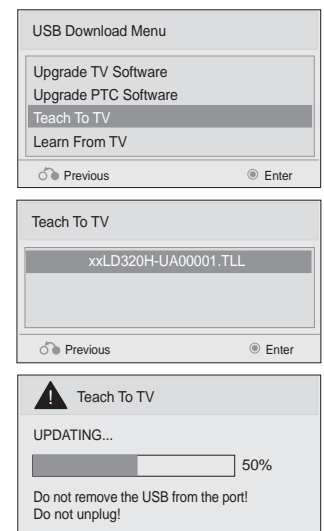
USB Download Menu

Upgrade TV Software
Upgrade PTC Software
Teach To TV
Learn From TV

Previous
Enter

Teach To TV

xxLD320H-UA00001.TLL

Previous
Enter

Teach To TV

UPDATING...

50%

Do not remove the USB from the port!
Do not unplug!